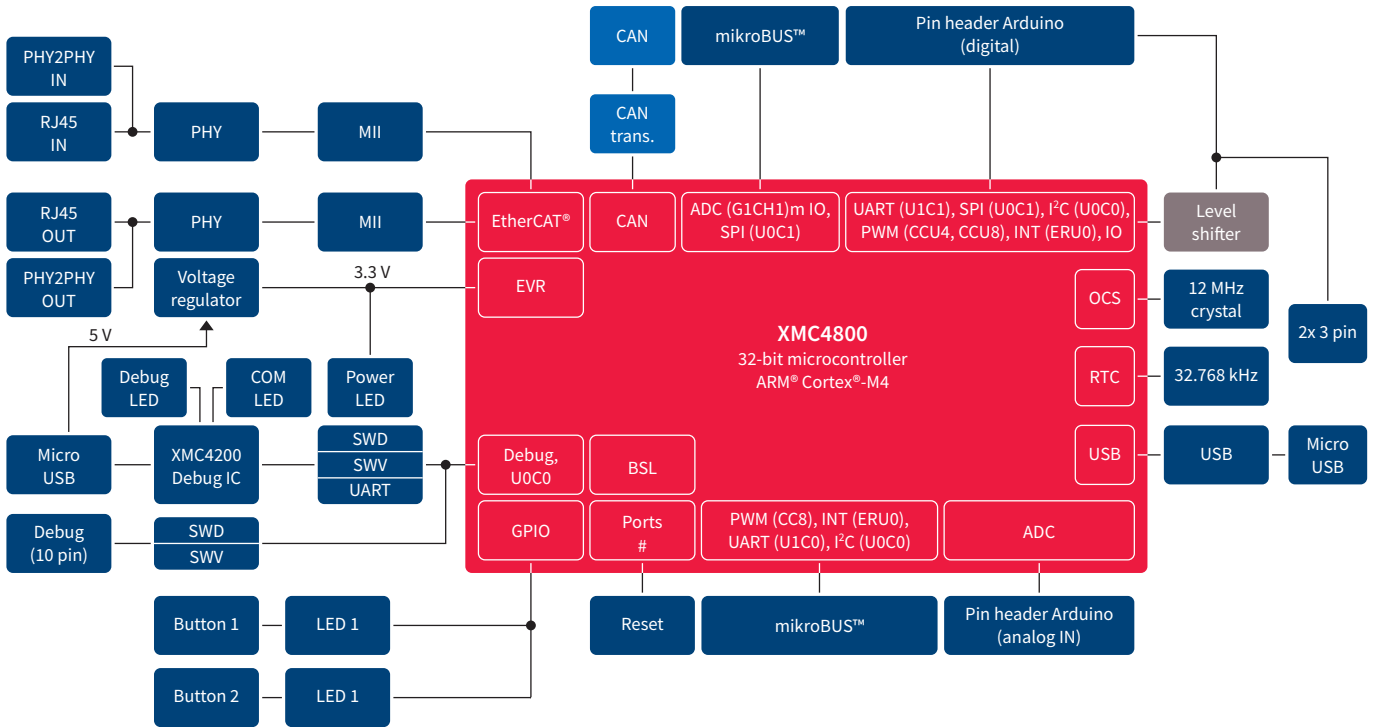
CAN

mikroBUS™

Pin header Arduino (digital)

PHY2PHY IN

RJ45 IN

PHY

MII

CAN trans.

RJ45 OUT

PHY

MII

EtherCAT®

CAN

ADC (G1CH1)m IO, SPI (U0C1)

UART (U1C1), SPI (U0C1), I$^2$C (U0C0), PWM (CCU4, CCU8), INT (ERU0), IO

Level shifter

PHY2PHY OUT

Voltage regulator

3.3 V

EVR

OCS

12 MHz crystal

2x 3 pin

5 V

XMC4800
32-bit microcontroller
ARM® Cortex®-M4

RTC

32.768 kHz

Debug LED

COM LED

Power LED

Micro USB

XMC4200 Debug IC

SWD

SWV

UART

Debug, U0C0

BSL

USB

USB

Micro USB

Debug (10 pin)

SWD

SWV

GPIO

Ports #

PWM (CC8), INT (ERU0), UART (U1C0), I$^2$C (U0C0)

ADC

Button 1

LED 1

Reset

mikroBUS™

Pin header Arduino (analog IN)

Button 2

LED 1